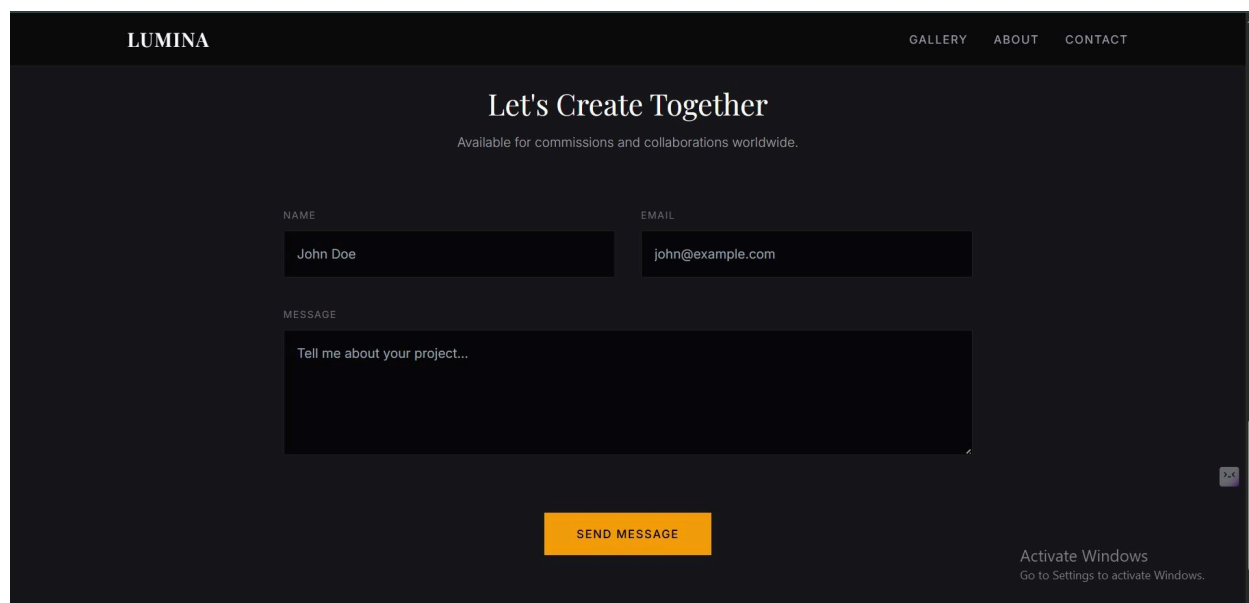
LUMINA

GALLERY ABOUT CONTACT

Let's Create Together

Available for commissions and collaborations worldwide.

NAME

John Doe

EMAIL

john@example.com

MESSAGE

Tell me about your project...

SEND MESSAGE

Activate Windows
Go to Settings to activate Windows.